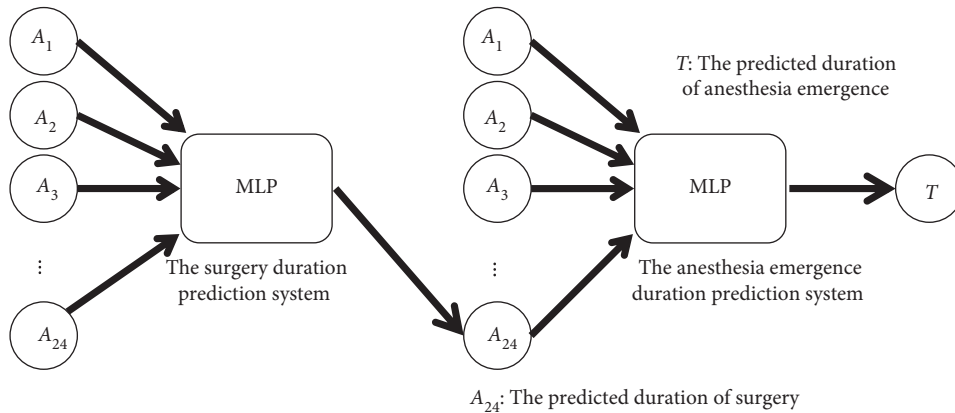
$A_1$

$A_2$

$A_3$

⋮

$A_{24}$

MLP

The surgery duration prediction system

$A_1$

$A_2$

$A_3$

⋮

$A_{24}$

$T$: The predicted duration of anesthesia emergence

MLP

$T$

The anesthesia emergence duration prediction system

$A_{24}$: The predicted duration of surgery